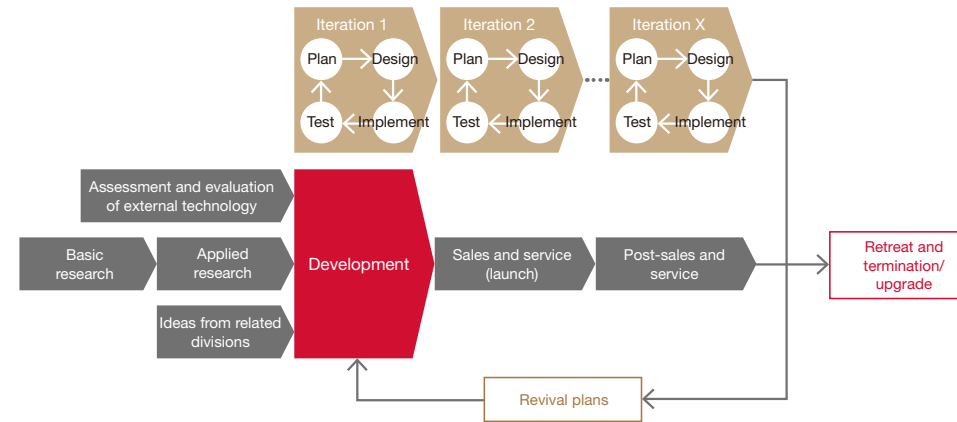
Iteration 1

Plan
Design
Test
Implement

Iteration 2

Plan
Design
Test
Implement

Iteration X

Plan
Design
Test
Implement

Assessment and evaluation of external technology

Basic research

Applied research

Ideas from related divisions

Development

Sales and service (launch)

Post-sales and service

Retreat and termination/ upgrade

Revival plans